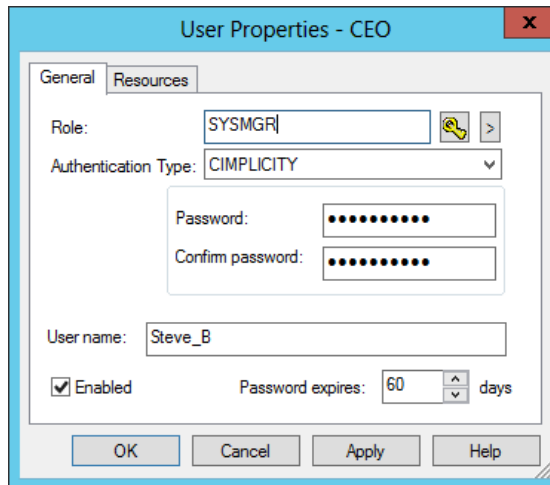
User Properties - CEO

x

General | Resources

Role: SYSMGR >

Authentication Type: CIMPLICITY

Password: ••••••••••

Confirm password: ••••••••••

User name: Steve_B

☑ Enabled

Password expires: 60 days

OK | Cancel | Apply | Help